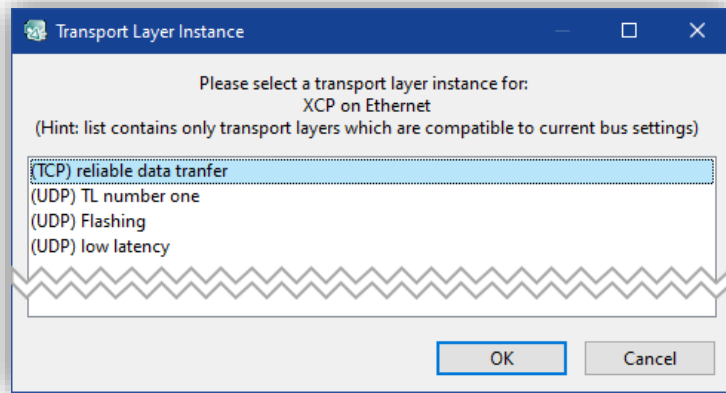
Transport Layer Instance

Please select a transport layer instance for:
XCP on Ethernet
(Hint: list contains only transport layers which are compatible to current bus settings)

(TCP) reliable data tranfer
(UDP) TL number one
(UDP) Flashing
(UDP) low latency

OK
Cancel